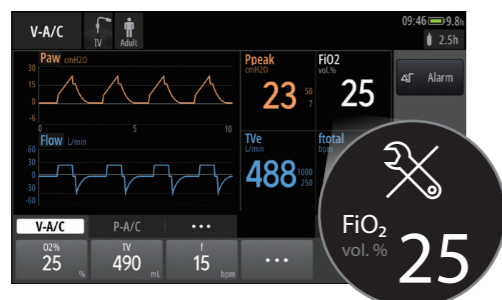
V-A/C
TV Adult
09:46 9.8h
2.5h
Paw cmH2O
30
15
0
-6
0 5 10
Flow L/min
60
30
0
-30
-60
Ppeak cmH2O
23
50
5
FiO2 vol.%
25
Alarm
TVe L/min
488
1000
250
ftotal
bpm
V-A/C
P-A/C
• • •
O2%
25
%
TV
490
mL
f
15
bpm
• • •
FiO$_2$
vol. %
25